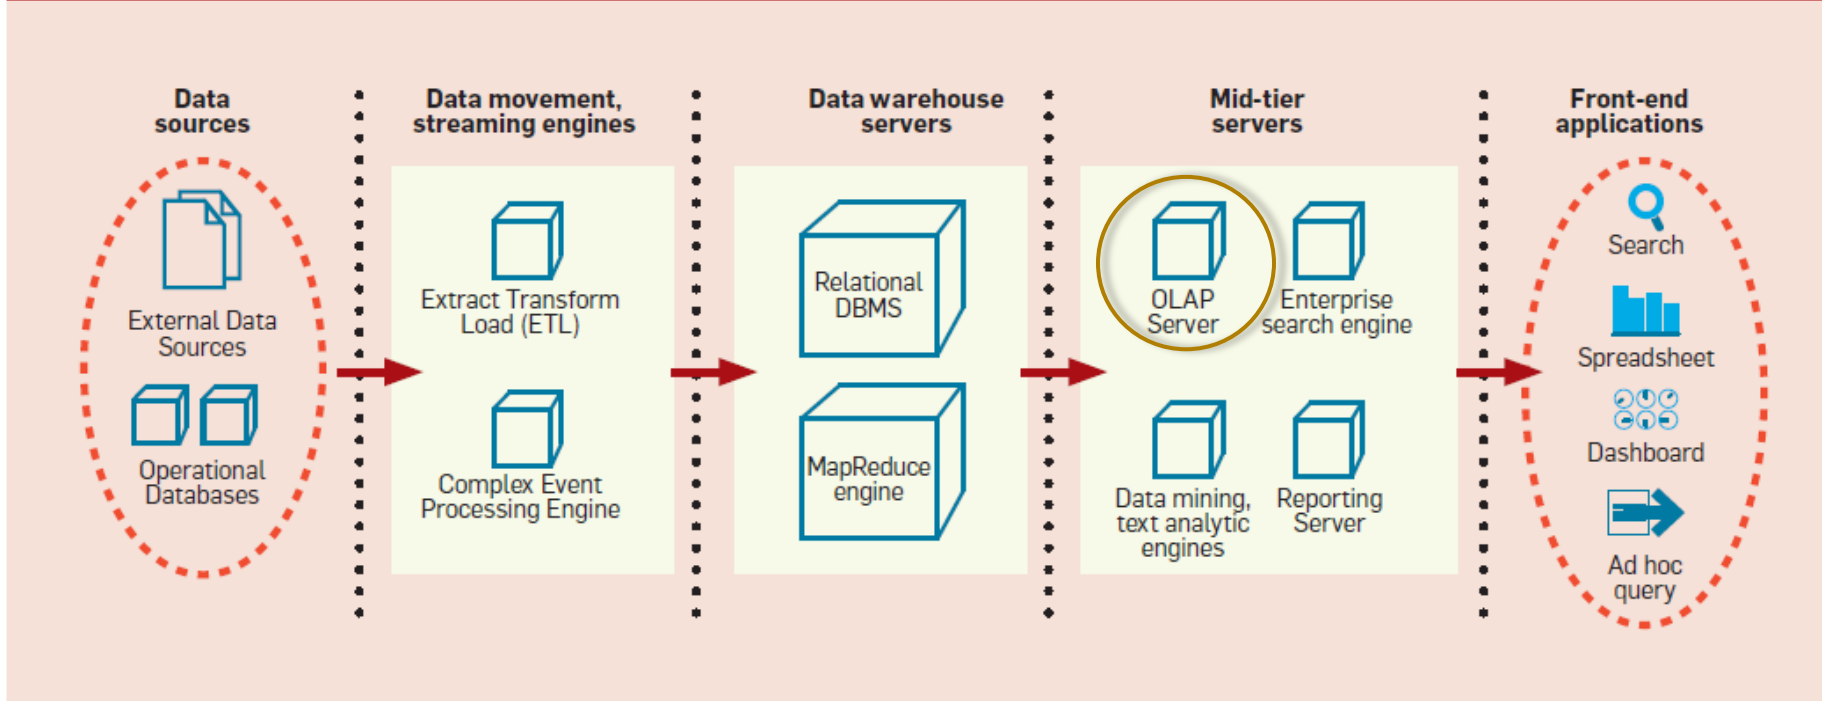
Data sources

External Data Sources

Operational Databases

Data movement, streaming engines

Extract Transform Load (ETL)

Complex Event Processing Engine

Data warehouse servers

Relational DBMS

MapReduce engine

Mid-tier servers

OLAP Server

Enterprise search engine

Data mining, text analytic engines

Reporting Server

Front-end applications

Search

Spreadsheet

Dashboard

Ad hoc query